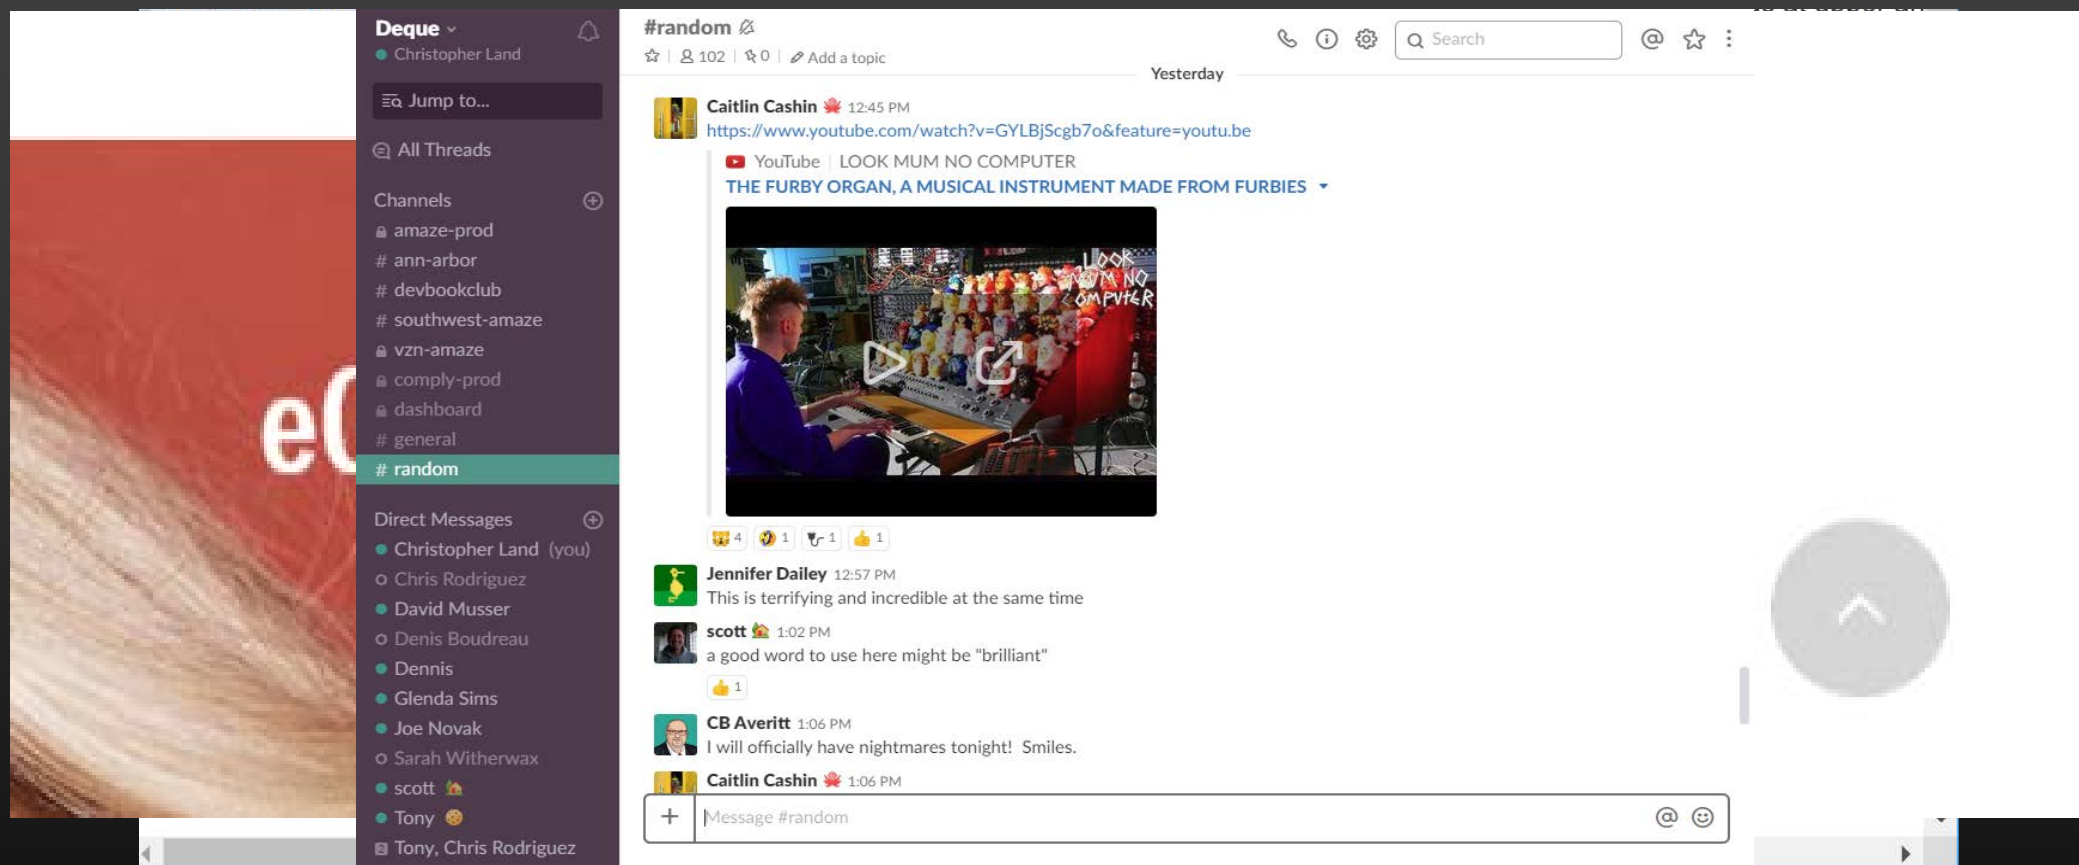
Deque
Christopher Land

Jump to...

All Threads

Channels
amaze-prod
# ann-arbor
# devbookclub
# southwest-amaze
vzn-amaze
comply-prod
dashboard
# general
# random

Direct Messages
Christopher Land (you)
Chris Rodriguez
David Musser
Denis Boudreau
Dennis
Glenda Sims
Joe Novak
Sarah Witherwax
scott
Tony
Tony, Chris Rodriguez

#random
102 | 0 | Add a topic

Search

Yesterday

Caitlin Cashin 12:45 PM
https://www.youtube.com/watch?v=GYLBjScgb7o&feature=youtu.be
YouTube | LOOK MUM NO COMPUTER
THE FURBY ORGAN, A MUSICAL INSTRUMENT MADE FROM FURBIES

LOOK MUM NO COMPUTER

4 1 1 1

Jennifer Dailey 12:57 PM
This is terrifying and incredible at the same time

scott 1:02 PM
a good word to use here might be "brilliant"
1

CB Averitt 1:06 PM
I will officially have nightmares tonight! Smiles.

Caitlin Cashin 1:06 PM

Message #random

eC